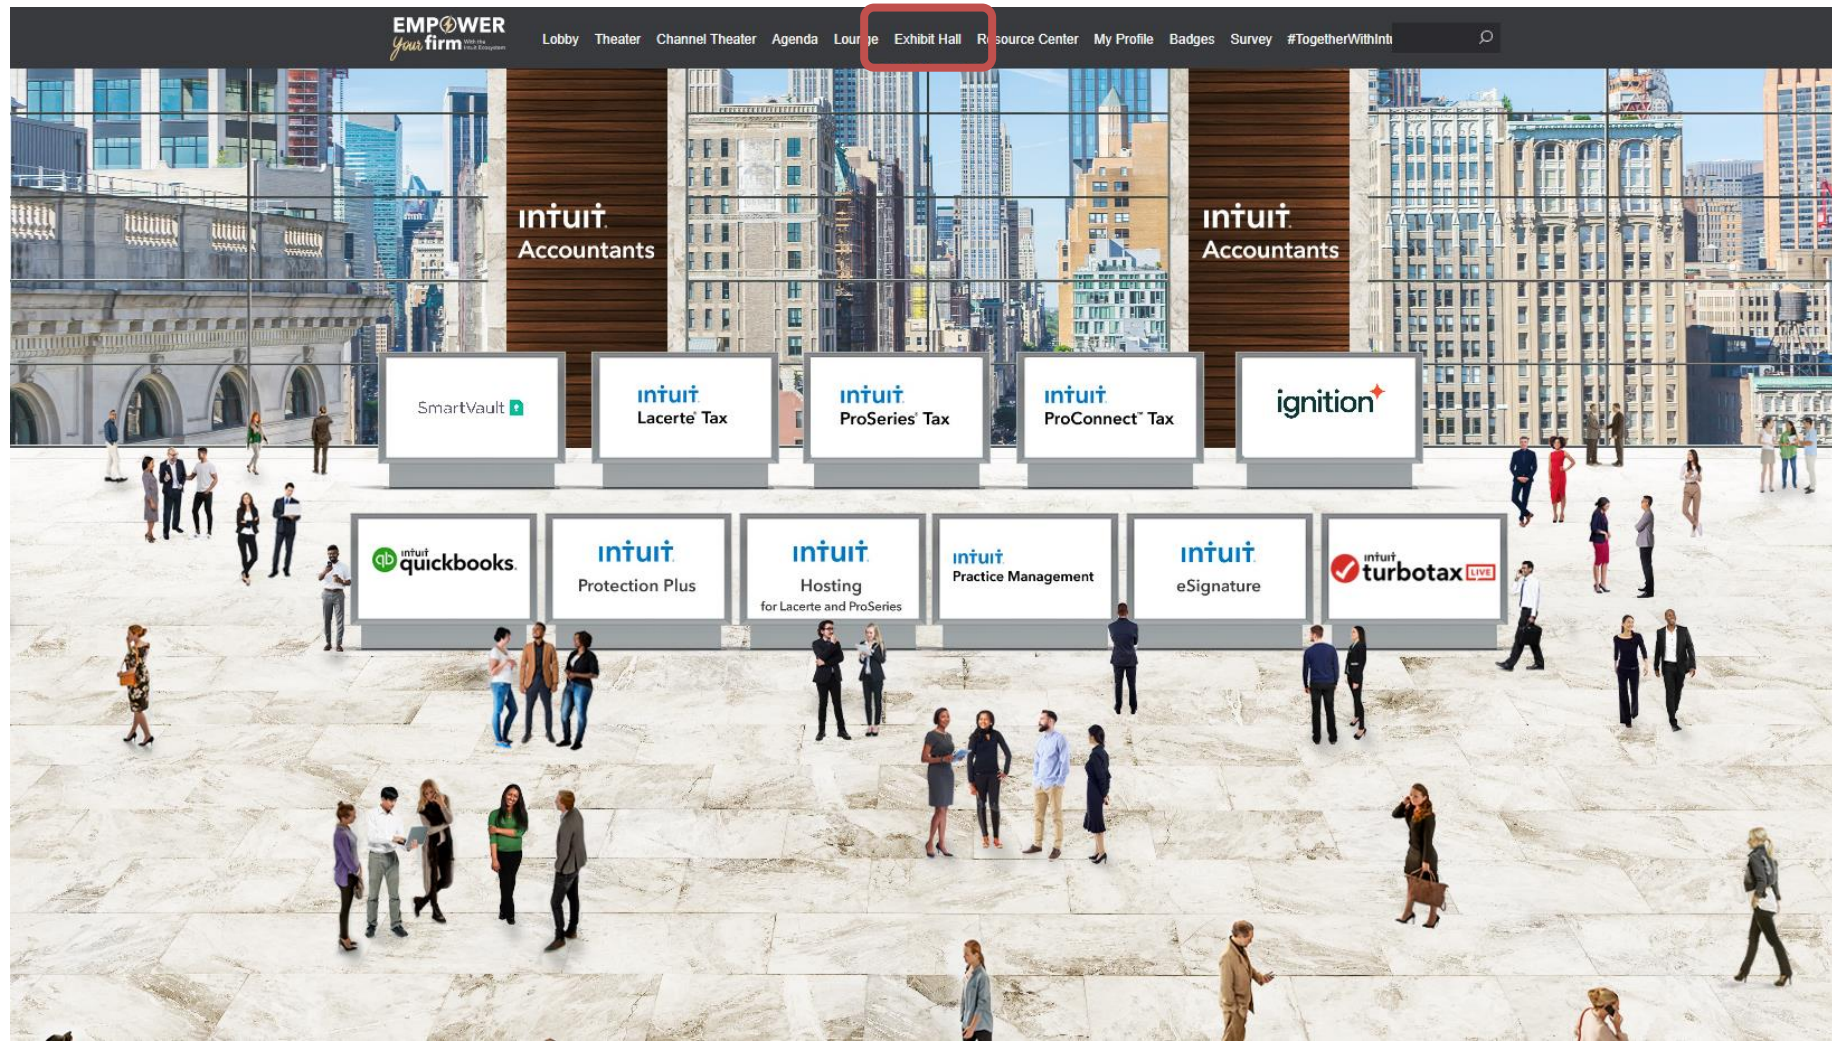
EMPOWER your firm With the Intuit Ecosystem

Lobby Theater Channel Theater Agenda Lounge Exhibit Hall Resource Center My Profile Badges Survey #TogetherWithInt

intuit Accountants

intuit Accountants

SmartVault

intuit Lacerte Tax

intuit ProSeries Tax

intuit ProConnect Tax

ignition

intuit quickbooks.

intuit Protection Plus

intuit Hosting for Lacerte and ProSeries

intuit Practice Management

intuit eSignature

intuit turbotax LIVE